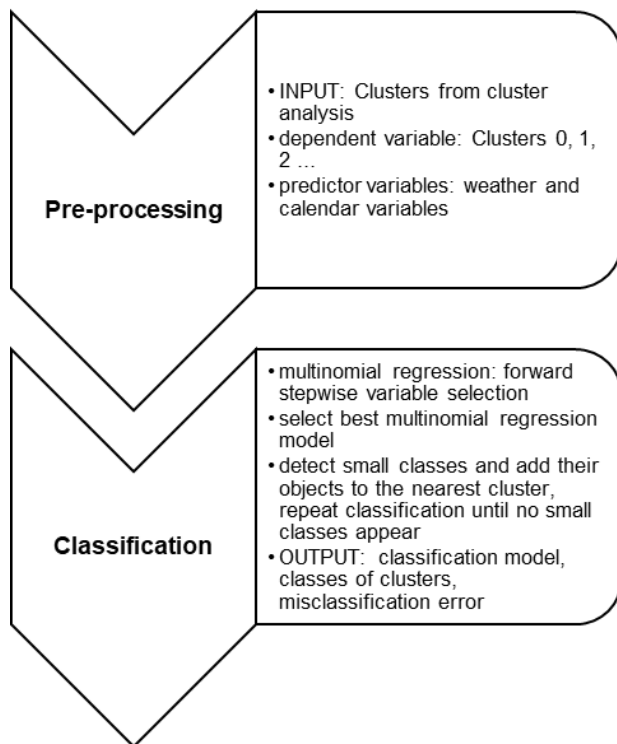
Pre-processing

• INPUT: Clusters from cluster analysis
• dependent variable: Clusters 0, 1, 2 ...
• predictor variables: weather and calendar variables

Classification

• multinomial regression: forward stepwise variable selection
• select best multinomial regression model
• detect small classes and add their objects to the nearest cluster, repeat classification until no small classes appear
• OUTPUT: classification model, classes of clusters, misclassification error